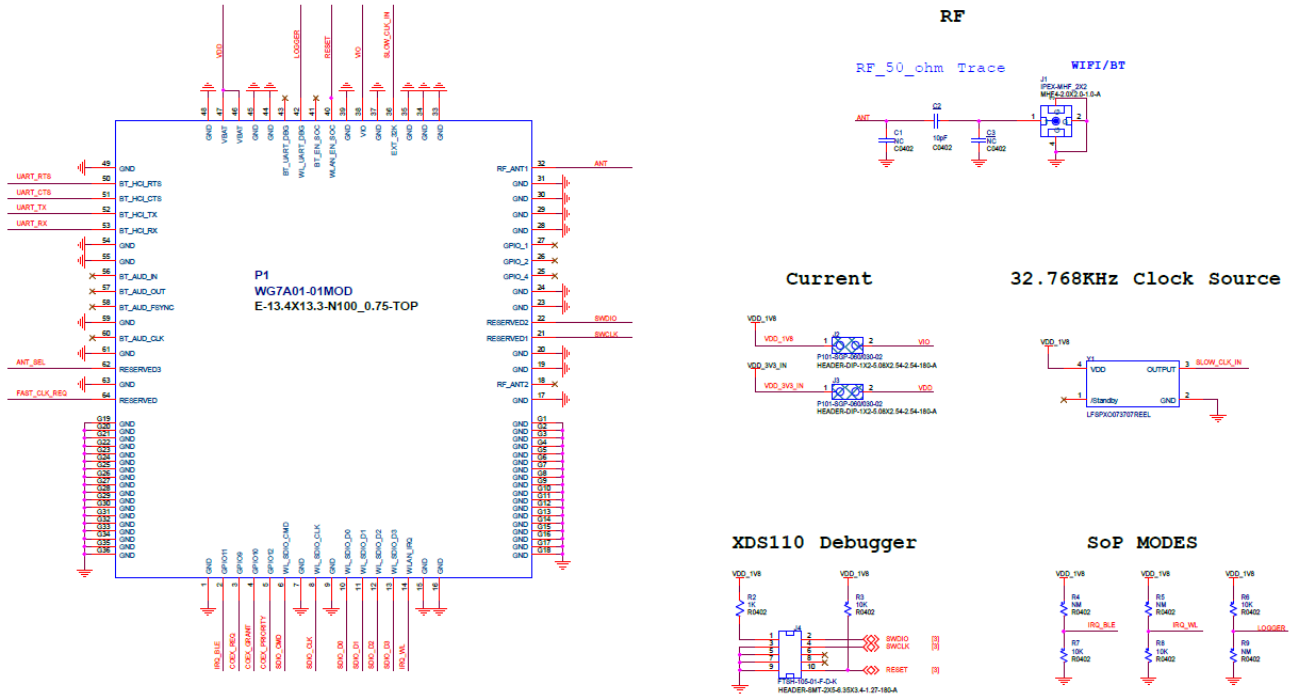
VDD LOGGER RESET VIO SLOW_CLK_IN

48 47 46 45 44 43 42 41 40 39 38 37 36 35 34 33

GND VBAT VBAT GND GND BT_UART_DBG WL_UART_DBG BT_EN_SOC WLAN_EN_SOC GND VIO GND EXT_32K GND GND GND

49 GND
UART_RTS 50 BT_HCI_RTS
UART_CTS 51 BT_HCI_CTS
UART_TX 52 BT_HCI_TX
UART_RX 53 BT_HCI_RX
54 GND
55 GND
56 BT_AUD_IN
57 BT_AUD_OUT
58 BT_AUD_FSYNC
59 GND
60 BT_AUD_CLK
61 GND
ANT_SEL 62 RESERVED3
63 GND
FAST_CLK_REQ 64 RESERVED

G19 G20 G21 G22 G23 G24 G25 G26 G27 G28 G29 G30 G31 G32 G33 G34 G35 G36 GND

P1
WG7A01-01MOD
E-13.4X13.3-N100_0.75-TOP

RF_ANT1 32 ANT
GND 31
GND 30
GND 29
GND 28
GPIO_1 27
GPIO_2 26
GPIO_4 25
GND 24
GND 23
RESERVED2 22 SWDIO
RESERVED1 21 SWCLK
GND 20
GND 19
RF_ANT2 18
GND 17

G1 G2 G3 G4 G5 G6 G7 G8 G9 G10 G11 G12 G13 G14 G15 G16 G17 G18 GND

GND GPIO11 GPIO9 GPIO10 GPIO12 WL_SDIO_CMD GND WL_SDIO_CLK GND WL_SDIO_D0 WL_SDIO_D1 WL_SDIO_D2 WL_SDIO_D3 WLAN_IRQ GND GND

1 2 3 4 5 6 7 8 9 10 11 12 13 14 15 16

IRQ_BLE COEX_REQ COEX_GRANT COEX_PRIORITY SDIO_CMD SDIO_CLK SDIO_D0 SDIO_D1 SDIO_D2 SDIO_D3 IRQ_WL

RF

RF_50_ohm Trace

WIFI/BT

J1
IPEX-MHF_2X2
MHF4-2.0X2.0-1.0-A

ANT 1 C2 10pF C0402
C1 NC C0402
C3 NC C0402
3 4 2

Current

VDD_1V8
VDD_1V8 1 J2 2 VIO
P101-SGP-060/030-02
HEADER-DIP-1X2-5.08X2.54-2.54-180-A
VDD_3V3_IN
VDD_3V3_IN 1 J3 2 VDD
P101-SGP-060/030-02
HEADER-DIP-1X2-5.08X2.54-2.54-180-A

32.768KHz Clock Source

VDD_1V8
Y1
4 VDD OUTPUT 3 SLOW_CLK_IN
1 iStandby GND 2
LFSPXO073707REEL

XDS110 Debugger

VDD_1V8 VDD_1V8
R2 1K R0402
R3 10K R0402
J4
1 2 SWDIO [3]
3 4 SWCLK [3]
5 6
7 8
9 10 RESET [3]
FTSH-105-01-F-D-K
HEADER-SMT-2X5-6.35X3.4-1.27-180-A

SoP MODES

VDD_1V8 VDD_1V8 VDD_1V8
R4 NM R0402
R5 NM R0402
R6 10K R0402
IRQ_BLE IRQ_WL LOGGER
R7 10K R0402
R8 10K R0402
R9 NM R0402